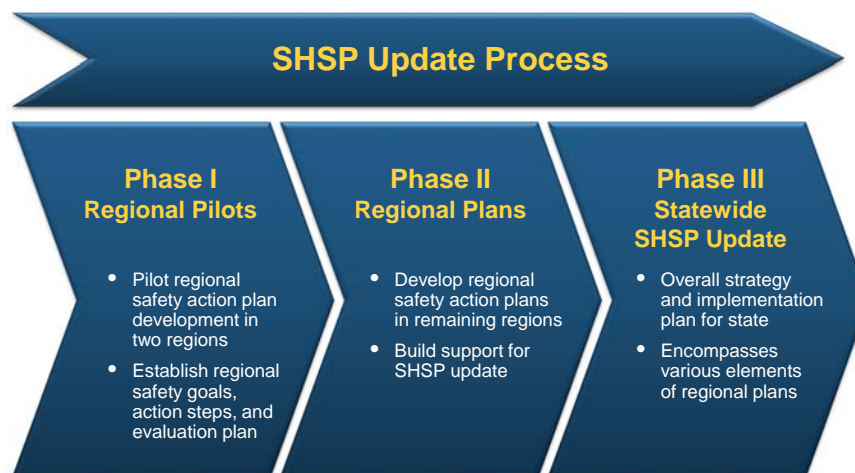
SHSP Update Process

Phase I
Regional Pilots

- Pilot regional safety action plan development in two regions
- Establish regional safety goals, action steps, and evaluation plan

Phase II
Regional Plans

- Develop regional safety action plans in remaining regions
- Build support for SHSP update

Phase III
Statewide
SHSP Update

- Overall strategy and implementation plan for state
- Encompasses various elements of regional plans